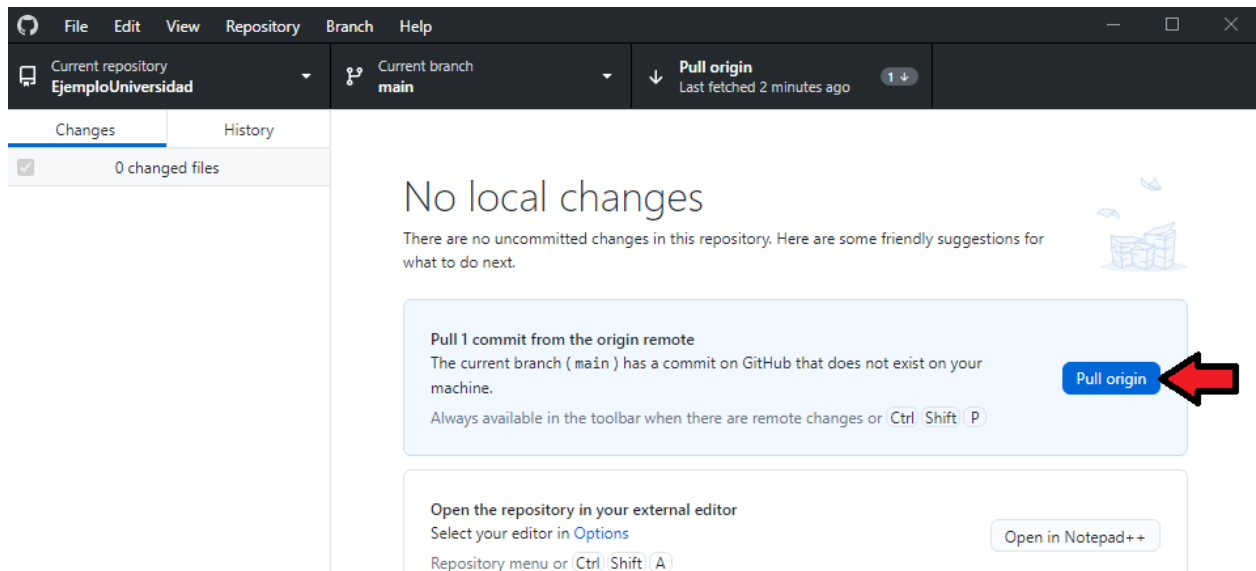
File Edit View Repository Branch Help

Current repository
EjemploUniversidad

Current branch
main

Pull origin
Last fetched 2 minutes ago

1 ↓

Changes History

0 changed files

No local changes

There are no uncommitted changes in this repository. Here are some friendly suggestions for what to do next.

Pull 1 commit from the origin remote

The current branch ( main ) has a commit on GitHub that does not exist on your machine.

Always available in the toolbar when there are remote changes or Ctrl Shift P

Pull origin

Open the repository in your external editor

Select your editor in Options

Repository menu or Ctrl Shift A

Open in Notepad++